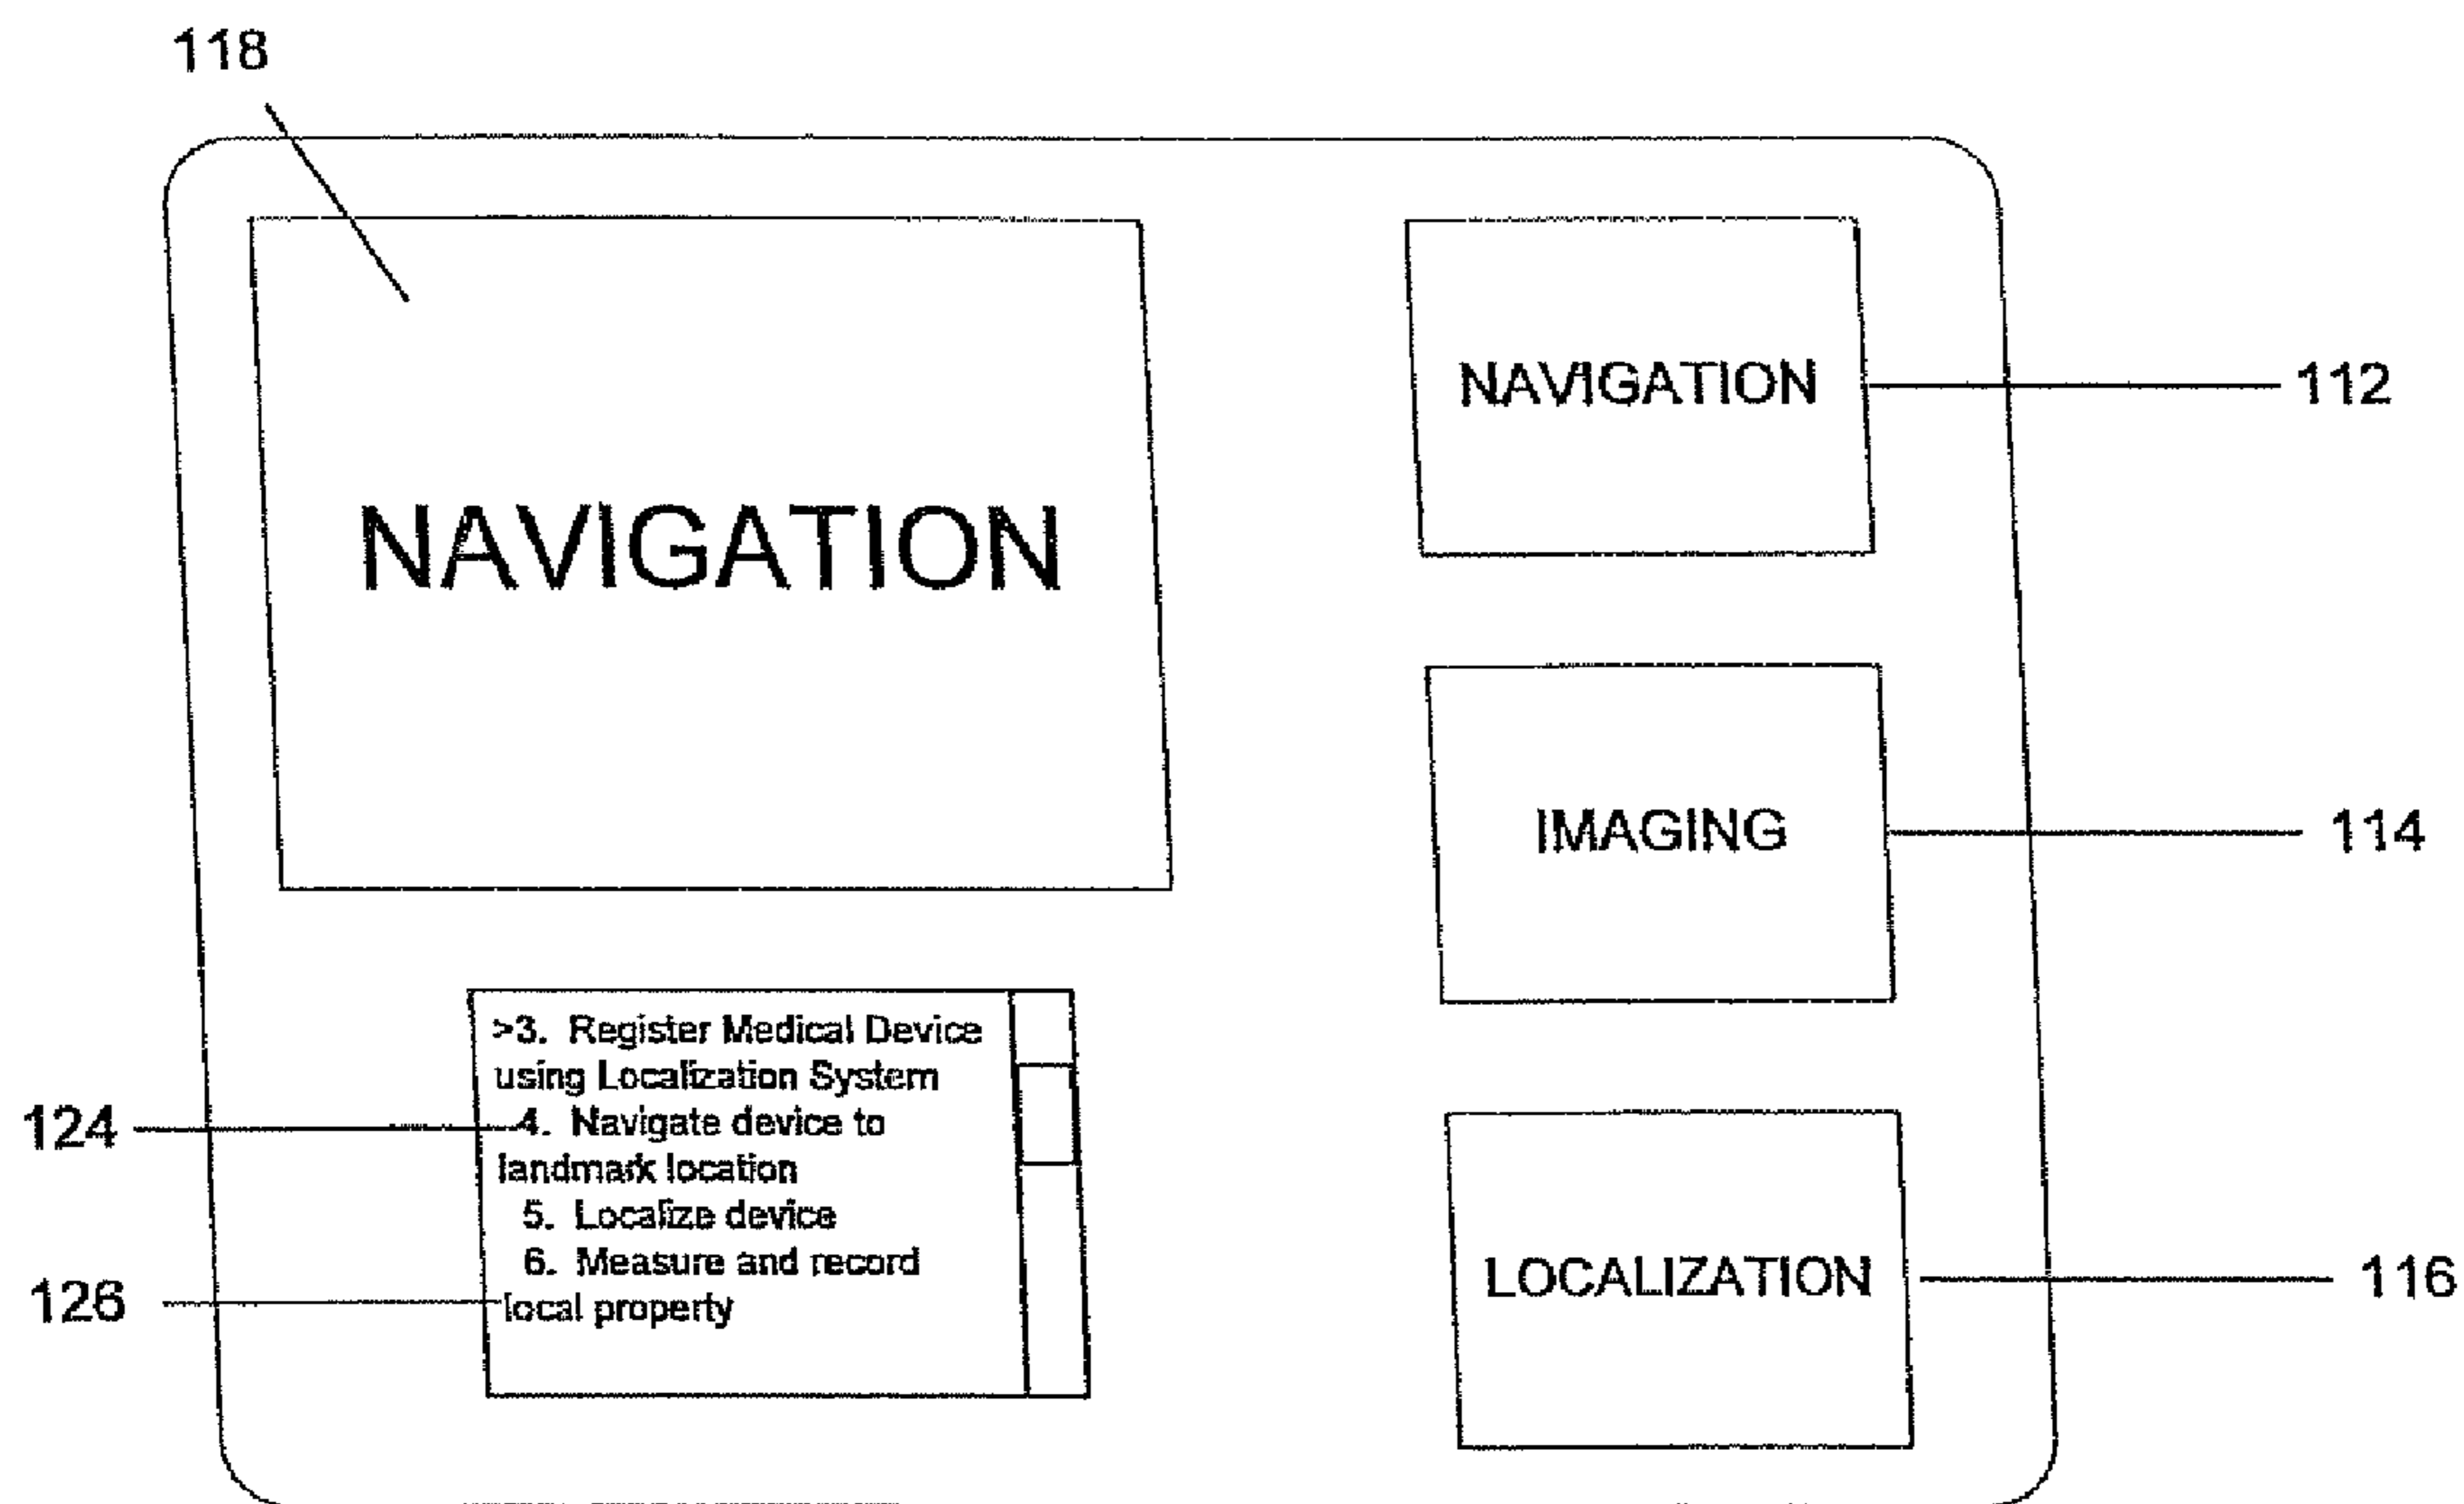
118

NAVIGATION

NAVIGATION

112

IMAGING

114

>3. Register Medical Device using Localization System
4. Navigate device to landmark location
5. Localize device
6. Measure and record local property

124

126

LOCALIZATION

116